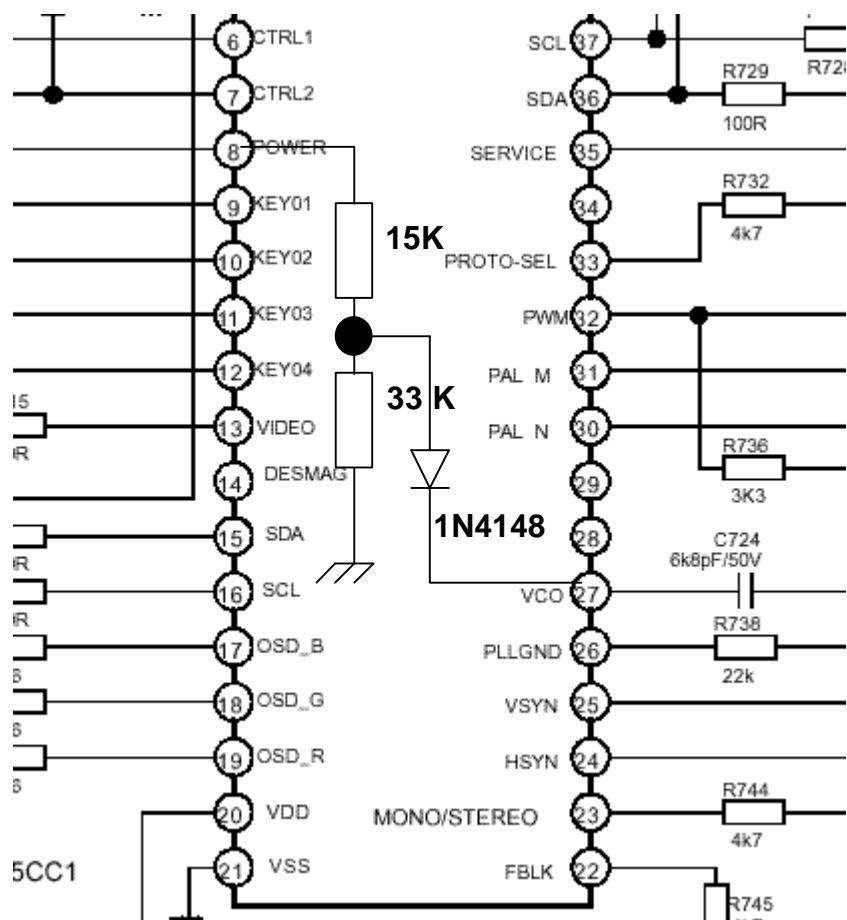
6 CTRL1
7 CTRL2
8 POWER
9 KEY01
10 KEY02
11 KEY03
12 KEY04
13 VIDEO
14 DESMAG
15 SDA
16 SCL
17 OSD_B
18 OSD_G
19 OSD_R
20 VDD
21 VSS
5CC1
15K
33 K
1N4148
SCL 37
SDA 36
SERVICE 35
34
PROTO-SEL 33
PWM 32
PAL M 31
PAL N 30
29
28
VCO 27
PLLGND 26
VSYN 25
HSYN 24
MONO/STEREO 23
FBLK 22
R728
R729
100R
R732
4k7
R736
3K3
C724
6k8pF/50V
R738
22k
R744
4k7
R745